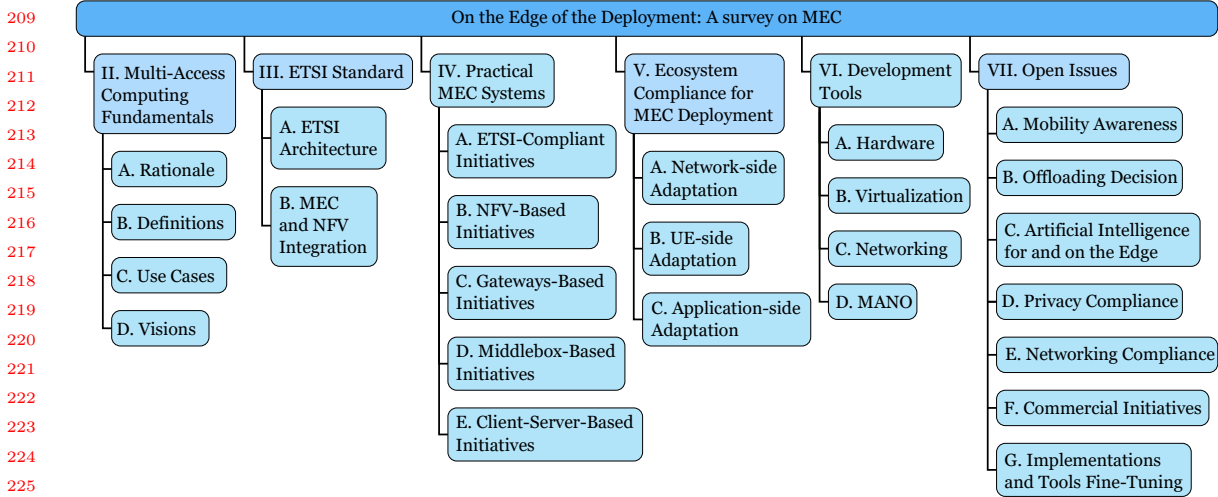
209
210
211
212
213
214
215
216
217
218
219
220
221
222
223
224
225

On the Edge of the Deployment: A survey on MEC

II. Multi-Access Computing Fundamentals
A. Rationale
B. Definitions
C. Use Cases
D. Visions

III. ETSI Standard
A. ETSI Architecture
B. MEC and NFV Integration

IV. Practical MEC Systems
A. ETSI-Compliant Initiatives
B. NFV-Based Initiatives
C. Gateways-Based Initiatives
D. Middlebox-Based Initiatives
E. Client-Server-Based Initiatives

V. Ecosystem Compliance for MEC Deployment
A. Network-side Adaptation
B. UE-side Adaptation
C. Application-side Adaptation

VI. Development Tools
A. Hardware
B. Virtualization
C. Networking
D. MANO

VII. Open Issues
A. Mobility Awareness
B. Offloading Decision
C. Artificial Intelligence for and on the Edge
D. Privacy Compliance
E. Networking Compliance
F. Commercial Initiatives
G. Implementations and Tools Fine-Tuning